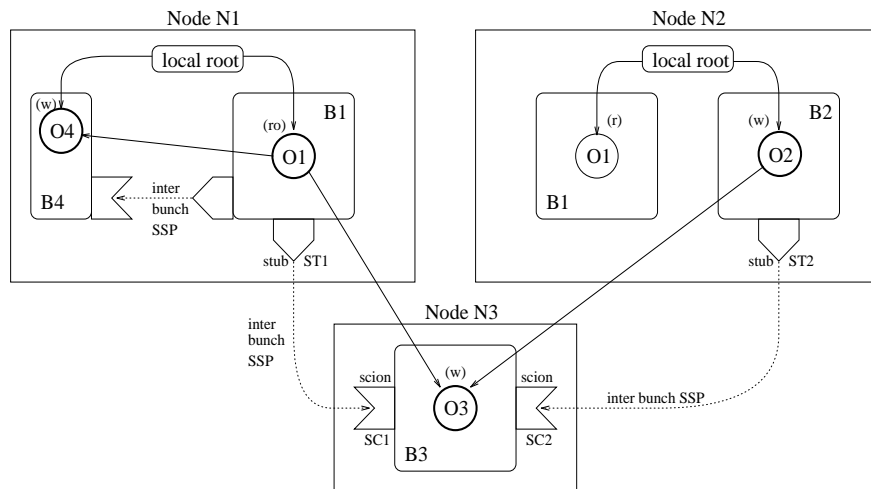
Node N1

local root

(w)

O4

(ro)

B1

O1

B4

inter bunch SSP

stub ST1

Node N2

local root

(r)

O1

B1

(w)

B2

O2

stub ST2

Node N3

inter bunch SSP

scion

(w)

O3

scion

SC1

B3

SC2

inter bunch SSP